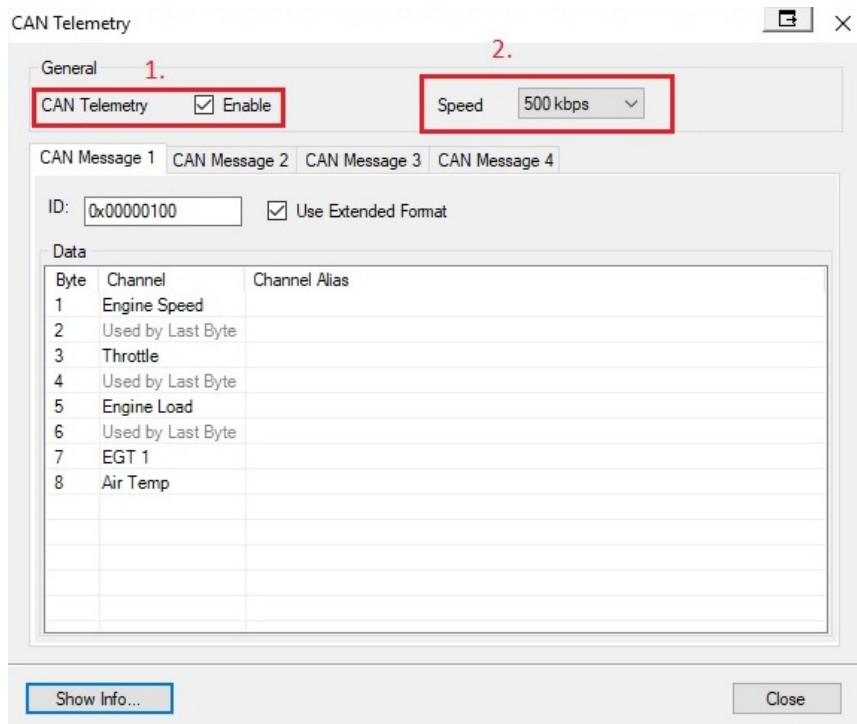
CAN Telemetry

×

General

1.

CAN Telemetry ☑ Enable

2.

Speed 500 kbps

CAN Message 1 | CAN Message 2 | CAN Message 3 | CAN Message 4

ID: 0x00000100 ☑ Use Extended Format

Data

| Byte | Channel | Channel Alias |
|---|---|---|
| 1 | Engine Speed | |
| 2 | Used by Last Byte | |
| 3 | Throttle | |
| 4 | Used by Last Byte | |
| 5 | Engine Load | |
| 6 | Used by Last Byte | |
| 7 | EGT 1 | |
| 8 | Air Temp | |

Show Info...

Close